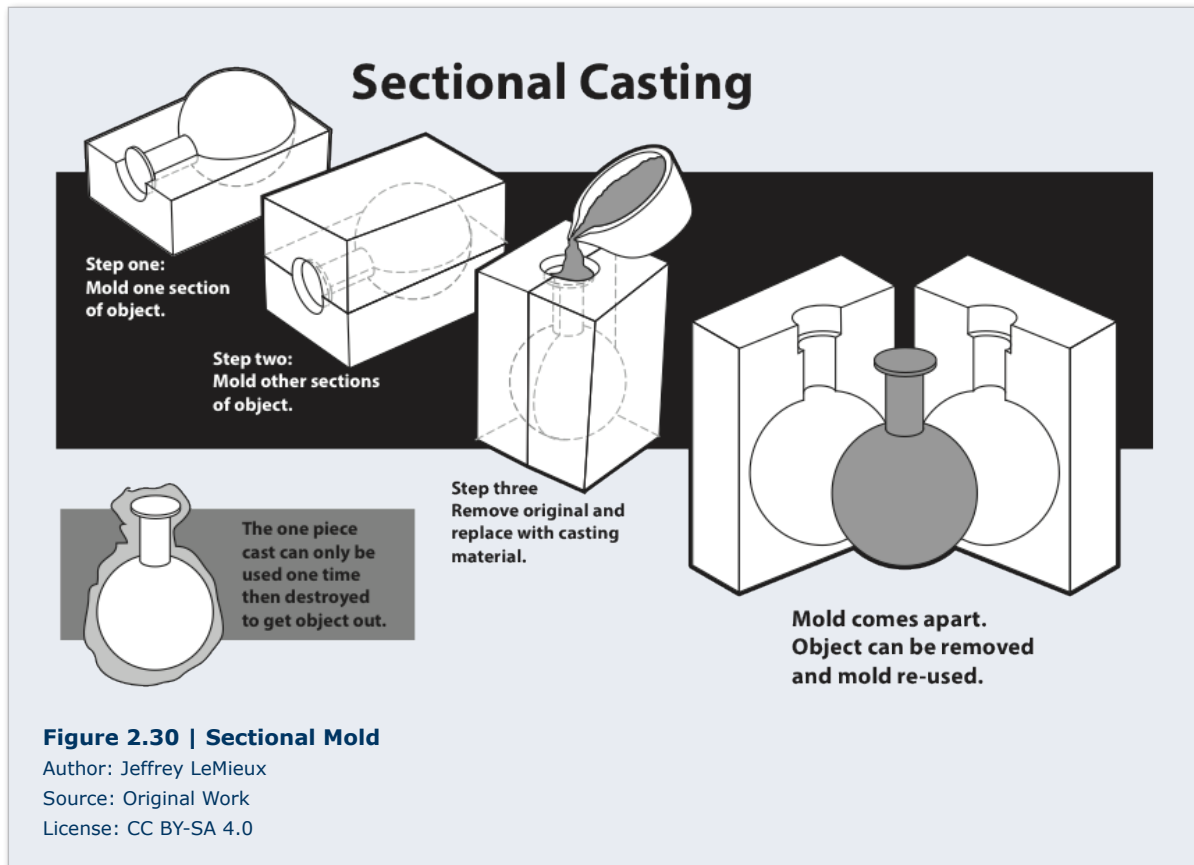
Sectional Casting

Step one:
Mold one section of object.

Step two:
Mold other sections of object.

Step three
Remove original and replace with casting material.

The one piece cast can only be used one time then destroyed to get object out.

Mold comes apart.
Object can be removed and mold re-used.

Figure 2.30 | Sectional Mold
Author: Jeffrey LeMieux
Source: Original Work
License: CC BY-SA 4.0